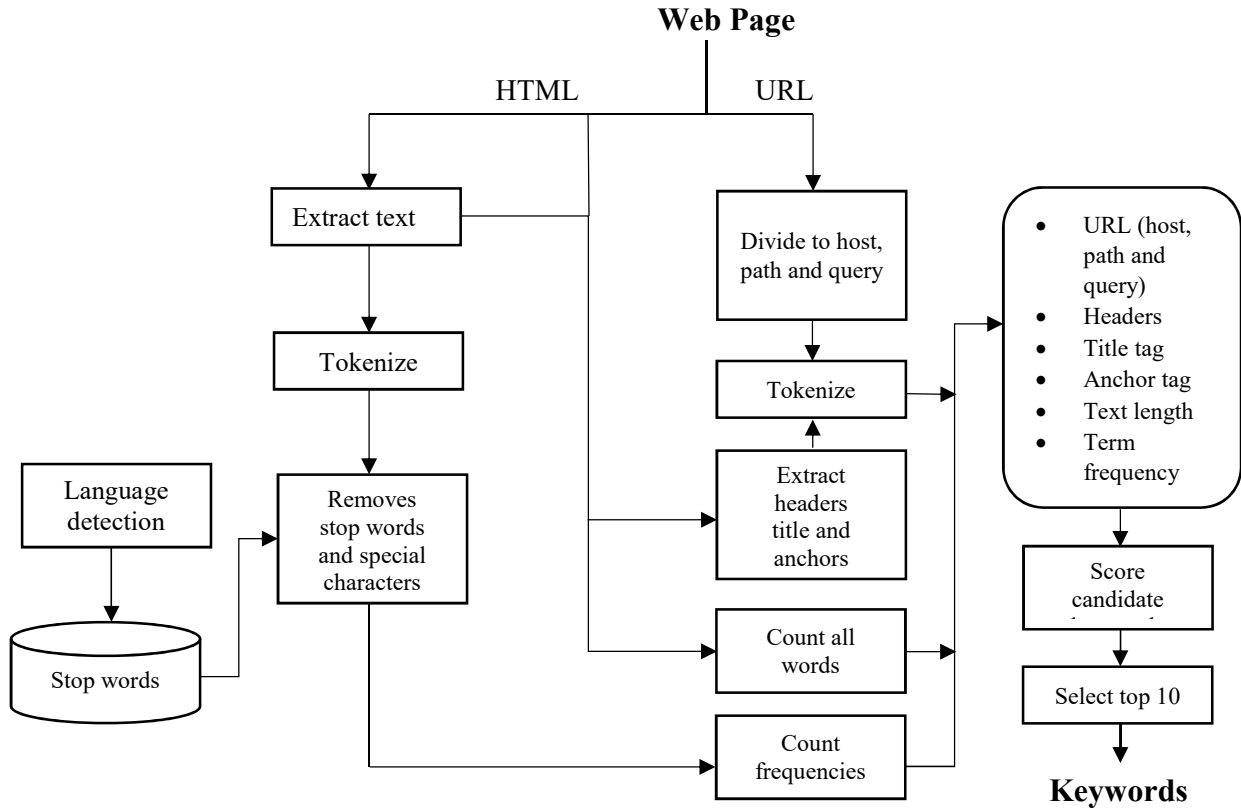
Web Page

HTML

URL

Extract text

Tokenize

Language detection

Stop words

Removes stop words and special characters

Divide to host, path and query

Tokenize

Extract headers title and anchors

Count all words

Count frequencies

- URL (host, path and query)
- Headers
- Title tag
- Anchor tag
- Text length
- Term frequency

Score candidate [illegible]

Select top 10

Keywords